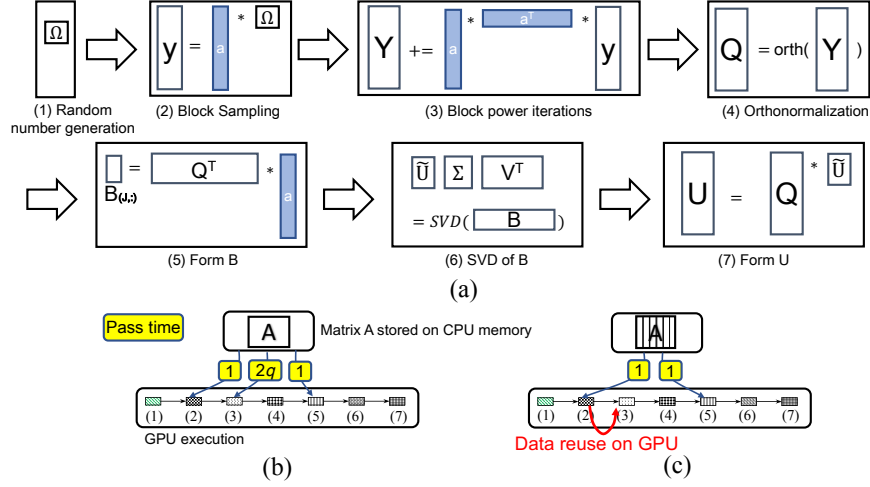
$\Omega$

(1) Random number generation

y = a * $\Omega$

(2) Block Sampling

Y += a * $a^T$ * y

(3) Block power iterations

Q = orth( Y )

(4) Orthonormalization

$B_{(J,:)}$ = $Q^T$ * a

(5) Form B

$\tilde{U}$ $\Sigma$ $V^T$

$= SVD($ B $)$

(6) SVD of B

U = Q * $\tilde{U}$

(7) Form U

(a)

Pass time

A

Matrix A stored on CPU memory

1 2$q$ 1

(1) (2) (3) (4) (5) (6) (7)

GPU execution

(b)

A

1 1

(1) (2) (3) (4) (5) (6) (7)

Data reuse on GPU

(c)